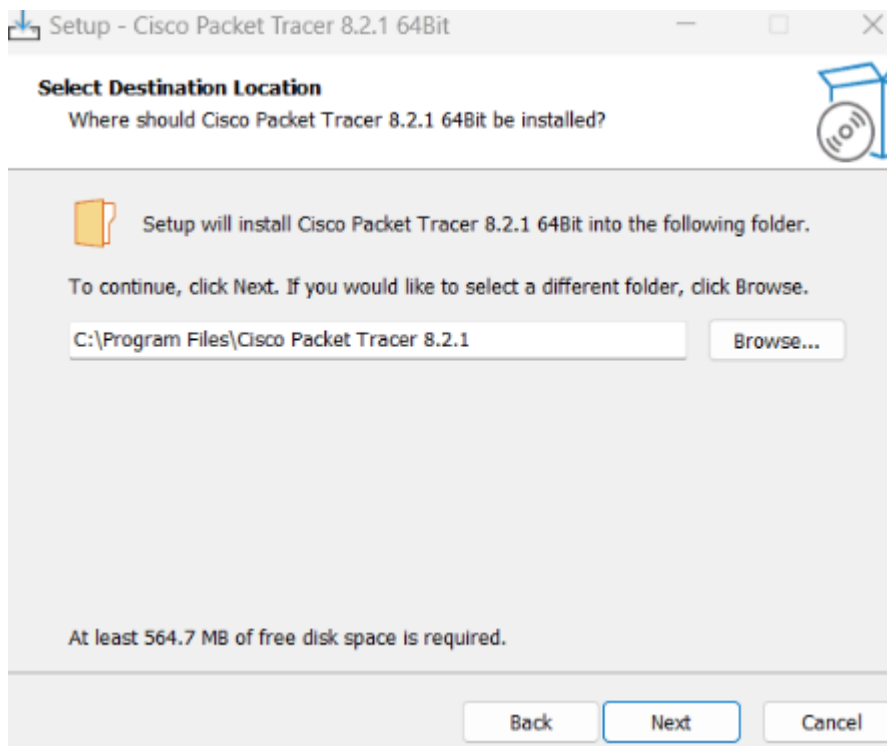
Setup - Cisco Packet Tracer 8.2.1 64Bit

Select Destination Location
Where should Cisco Packet Tracer 8.2.1 64Bit be installed?

Setup will install Cisco Packet Tracer 8.2.1 64Bit into the following folder.

To continue, click Next. If you would like to select a different folder, click Browse.

C:\Program Files\Cisco Packet Tracer 8.2.1

Browse...

At least 564.7 MB of free disk space is required.

Back

Next

Cancel